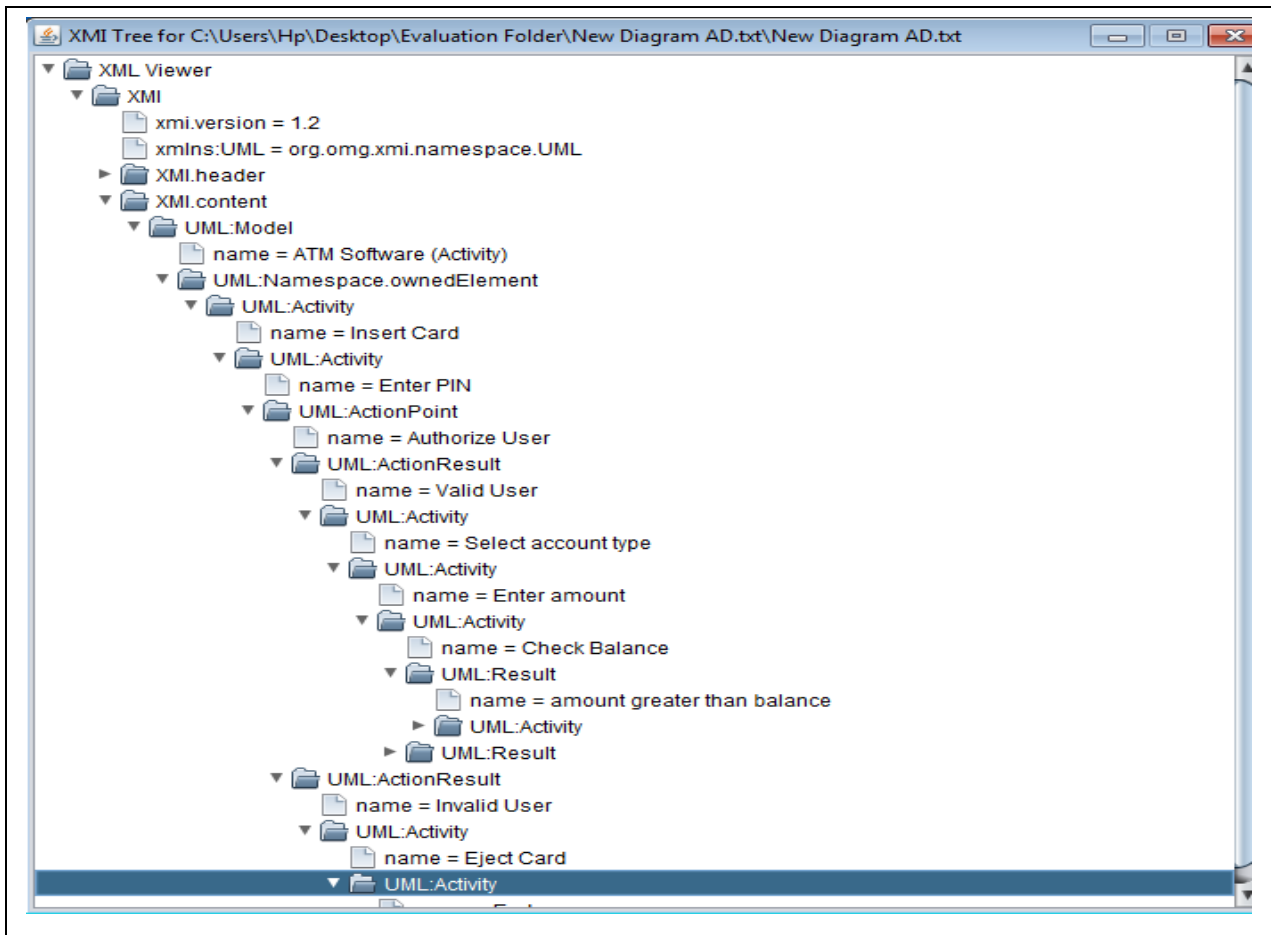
XMI Tree for C:\Users\Hp\Desktop\Evaluation Folder\New Diagram AD.txt\New Diagram AD.txt

XML Viewer
XMI
xmi.version = 1.2
xmlns:UML = org.omg.xmi.namespace.UML
XMI.header
XMI.content
UML:Model
name = ATM Software (Activity)
UML:Namespace.ownedElement
UML:Activity
name = Insert Card
UML:Activity
name = Enter PIN
UML:ActionPoint
name = Authorize User
UML:ActionResult
name = Valid User
UML:Activity
name = Select account type
UML:Activity
name = Enter amount
UML:Activity
name = Check Balance
UML:Result
name = amount greater than balance
UML:Activity
UML:Result
UML:ActionResult
name = Invalid User
UML:Activity
name = Eject Card
UML:Activity
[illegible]